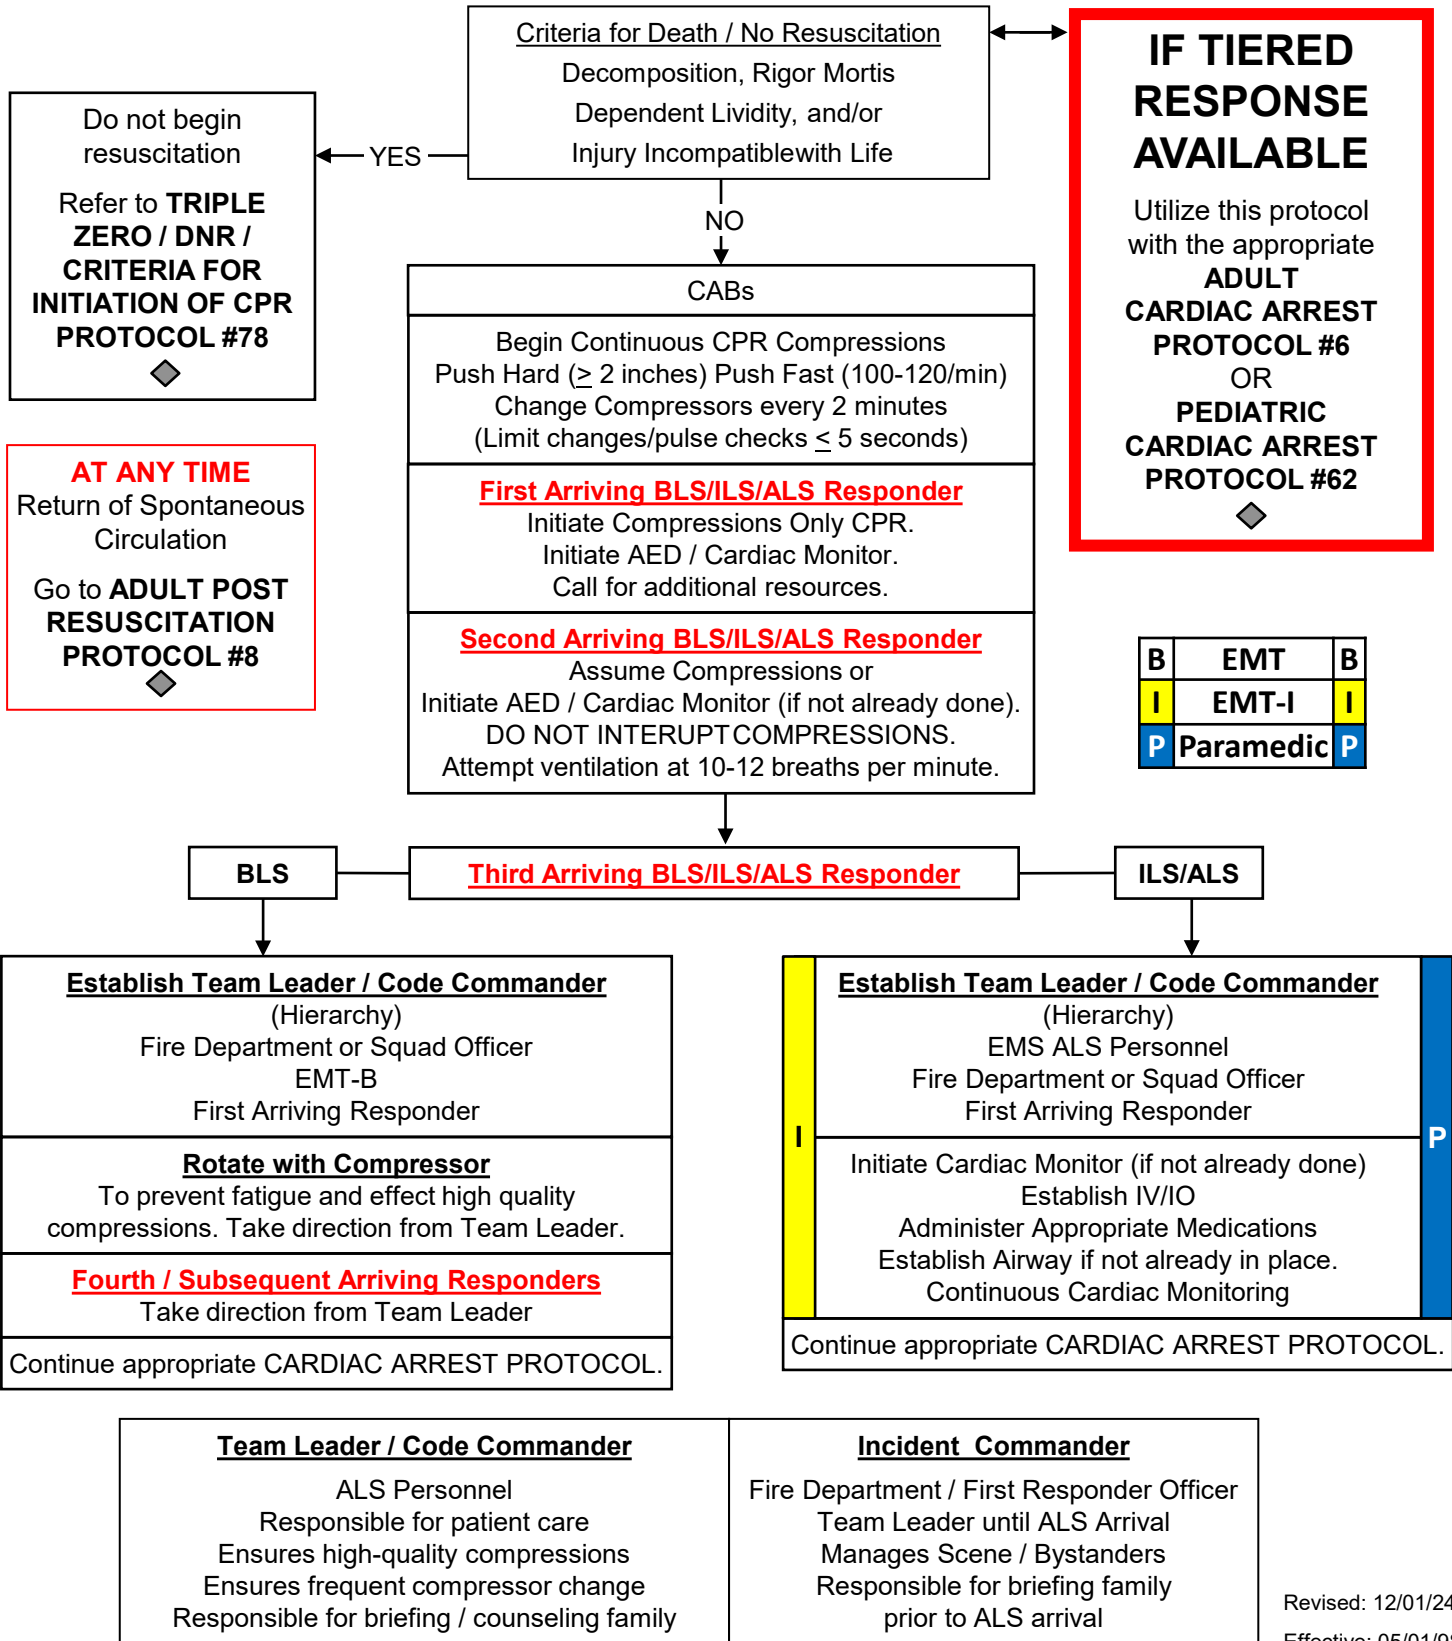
Criteria for Death / No Resuscitation
Decomposition, Rigor Mortis
Dependent Lividity, and/or
Injury Incompatiblewith Life

YES

Do not begin resuscitation

Refer to TRIPLE ZERO / DNR / CRITERIA FOR INITIATION OF CPR PROTOCOL #78

IF TIERED RESPONSE AVAILABLE

Utilize this protocol with the appropriate ADULT CARDIAC ARREST PROTOCOL #6 OR PEDIATRIC CARDIAC ARREST PROTOCOL #62

NO

CABs

Begin Continuous CPR Compressions
Push Hard ($\geq$ 2 inches) Push Fast (100-120/min)
Change Compressors every 2 minutes
(Limit changes/pulse checks $\leq$ 5 seconds)

AT ANY TIME
Return of Spontaneous Circulation

Go to ADULT POST RESUSCITATION PROTOCOL #8

First Arriving BLS/ILS/ALS Responder
Initiate Compressions Only CPR.
Initiate AED / Cardiac Monitor.
Call for additional resources.

Second Arriving BLS/ILS/ALS Responder
Assume Compressions or
Initiate AED / Cardiac Monitor (if not already done).
DO NOT INTERUPT COMPRESSIONS.
Attempt ventilation at 10-12 breaths per minute.

| B | EMT | B |
|---|---|---|
| I | EMT-I | I |
| P | Paramedic | P |

BLS

Third Arriving BLS/ILS/ALS Responder

ILS/ALS

Establish Team Leader / Code Commander
(Hierarchy)
Fire Department or Squad Officer
EMT-B
First Arriving Responder

Rotate with Compressor
To prevent fatigue and effect high quality compressions. Take direction from Team Leader.

Fourth / Subsequent Arriving Responders
Take direction from Team Leader

Continue appropriate CARDIAC ARREST PROTOCOL.

I

Establish Team Leader / Code Commander
(Hierarchy)
EMS ALS Personnel
Fire Department or Squad Officer
First Arriving Responder

Initiate Cardiac Monitor (if not already done)
Establish IV/IO
Administer Appropriate Medications
Establish Airway if not already in place.
Continuous Cardiac Monitoring

P

Continue appropriate CARDIAC ARREST PROTOCOL.

Team Leader / Code Commander

ALS Personnel
Responsible for patient care
Ensures high-quality compressions
Ensures frequent compressor change
Responsible for briefing / counseling family

Incident Commander

Fire Department / First Responder Officer
Team Leader until ALS Arrival
Manages Scene / Bystanders
Responsible for briefing family prior to ALS arrival

Revised: 12/01/24
Effective: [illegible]